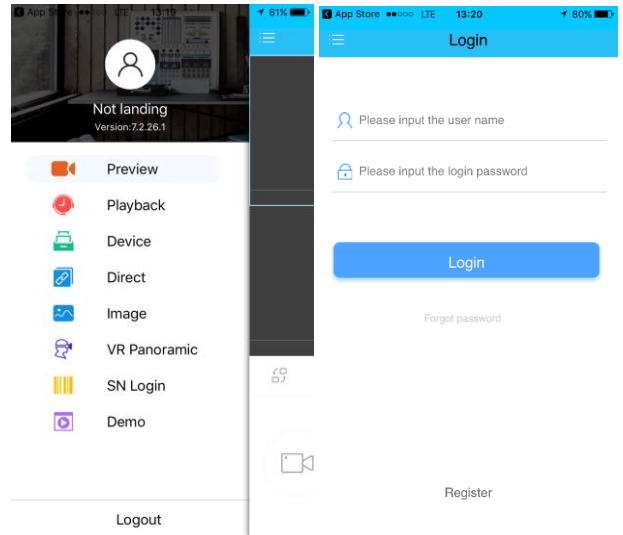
App Store LTE 13:19 81%

Not landing
Version:7.2.26.1

Preview
Playback
Device
Direct
Image
VR Panoramic
SN Login
Demo

Logout

App Store LTE 13:20 80%

Login

Please input the user name

Please input the login password

Login

Forgot password

Register